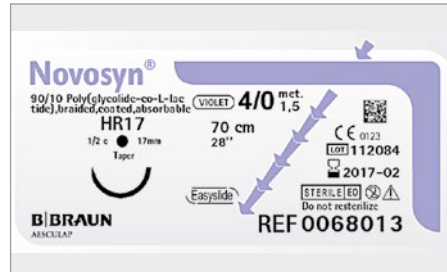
Novosyn®

90/10 Poly(glycolide-co-L-lactide),braided,coated,absorbable

VIOLET 4/0 met. 1,5

HR17

1/2 c 17mm

Taper

70 cm
28''

CE 0123

LOT 112084

2017-02

STERILE EO

Do not resterilize

Easyslide

B|BRAUN
AESCULAP

REF 0068013